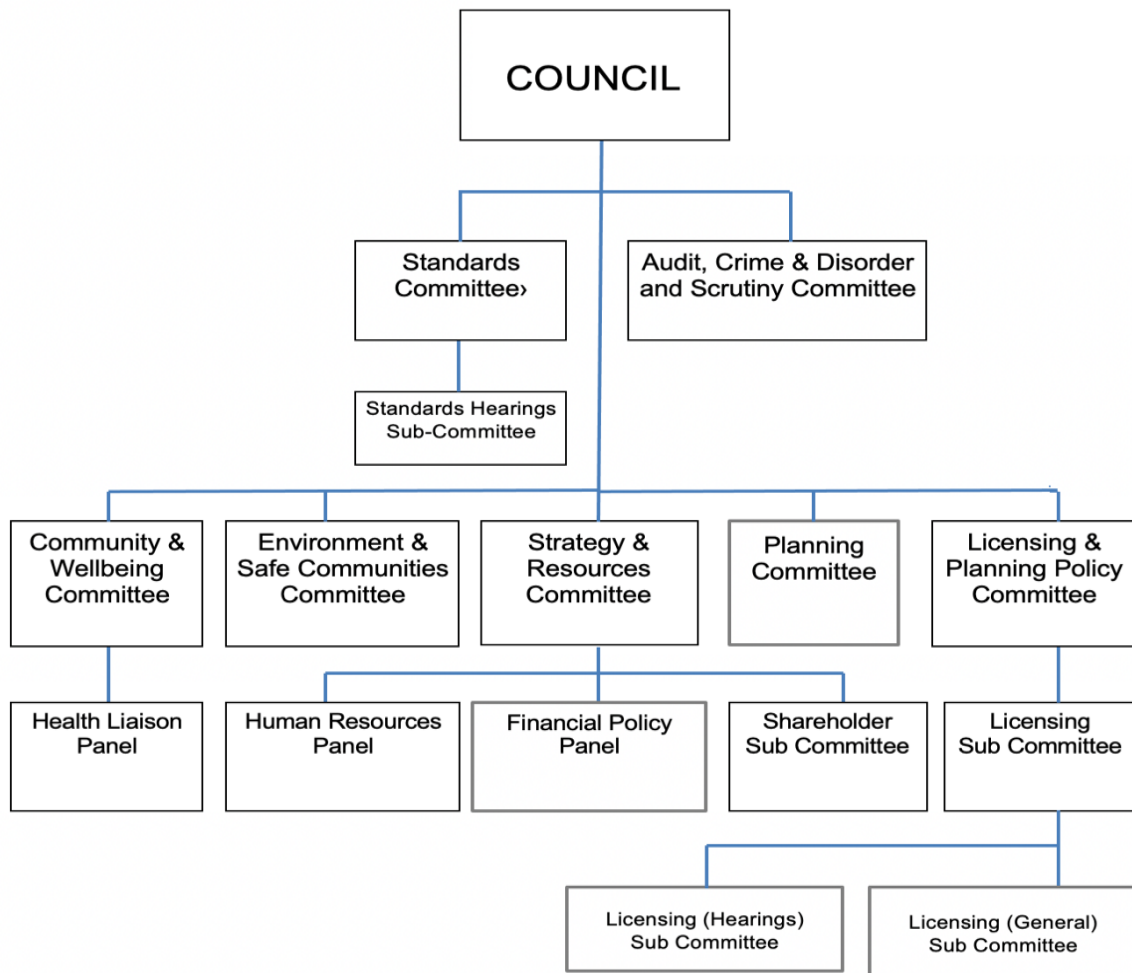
COUNCIL

Standards Committee›

Audit, Crime & Disorder and Scrutiny Committee

Standards Hearings Sub-Committee

Community & Wellbeing Committee

Environment & Safe Communities Committee

Strategy & Resources Committee

Planning Committee

Licensing & Planning Policy Committee

Health Liaison Panel

Human Resources Panel

Financial Policy Panel

Shareholder Sub Committee

Licensing Sub Committee

Licensing (Hearings) Sub Committee

Licensing (General) Sub Committee